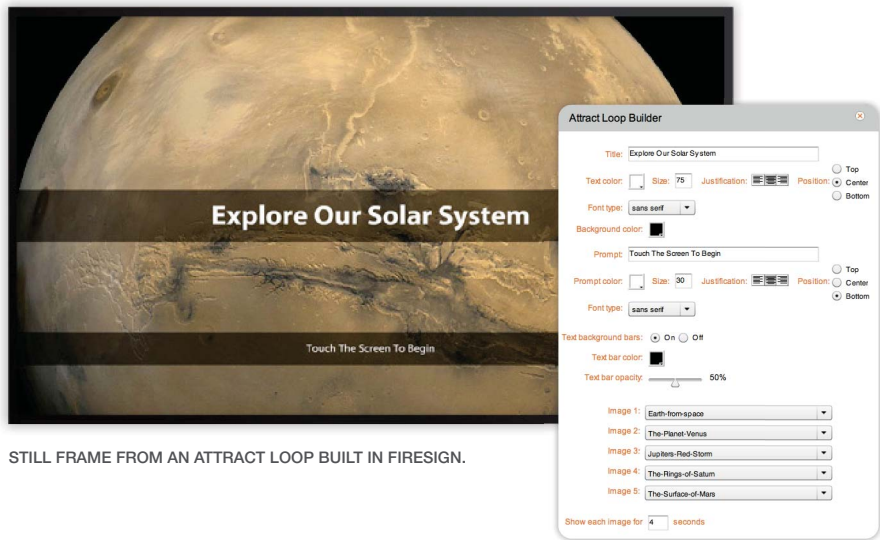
Explore Our Solar System

Touch The Screen To Begin

STILL FRAME FROM AN ATTRACT LOOP BUILT IN FIRESIGN.

Attract Loop Builder

Title: Explore Our Solar System

Text color: Size: 75 Justification: Position: Top Center Bottom

Font type: sans serif

Background color:

Prompt: Touch The Screen To Begin

Prompt color: Size: 30 Justification: Position: Top Center Bottom

Font type: sans serif

Text background bars: On Off

Text bar color:

Text bar opacity: 50%

Image 1: Earth-from-space

Image 2: The-Planet-Venus

Image 3: Jupiters-Red-Storm

Image 4: The-Rings-of-Saturn

Image 5: The-Surface-of-Mars

Show each image for 4 seconds